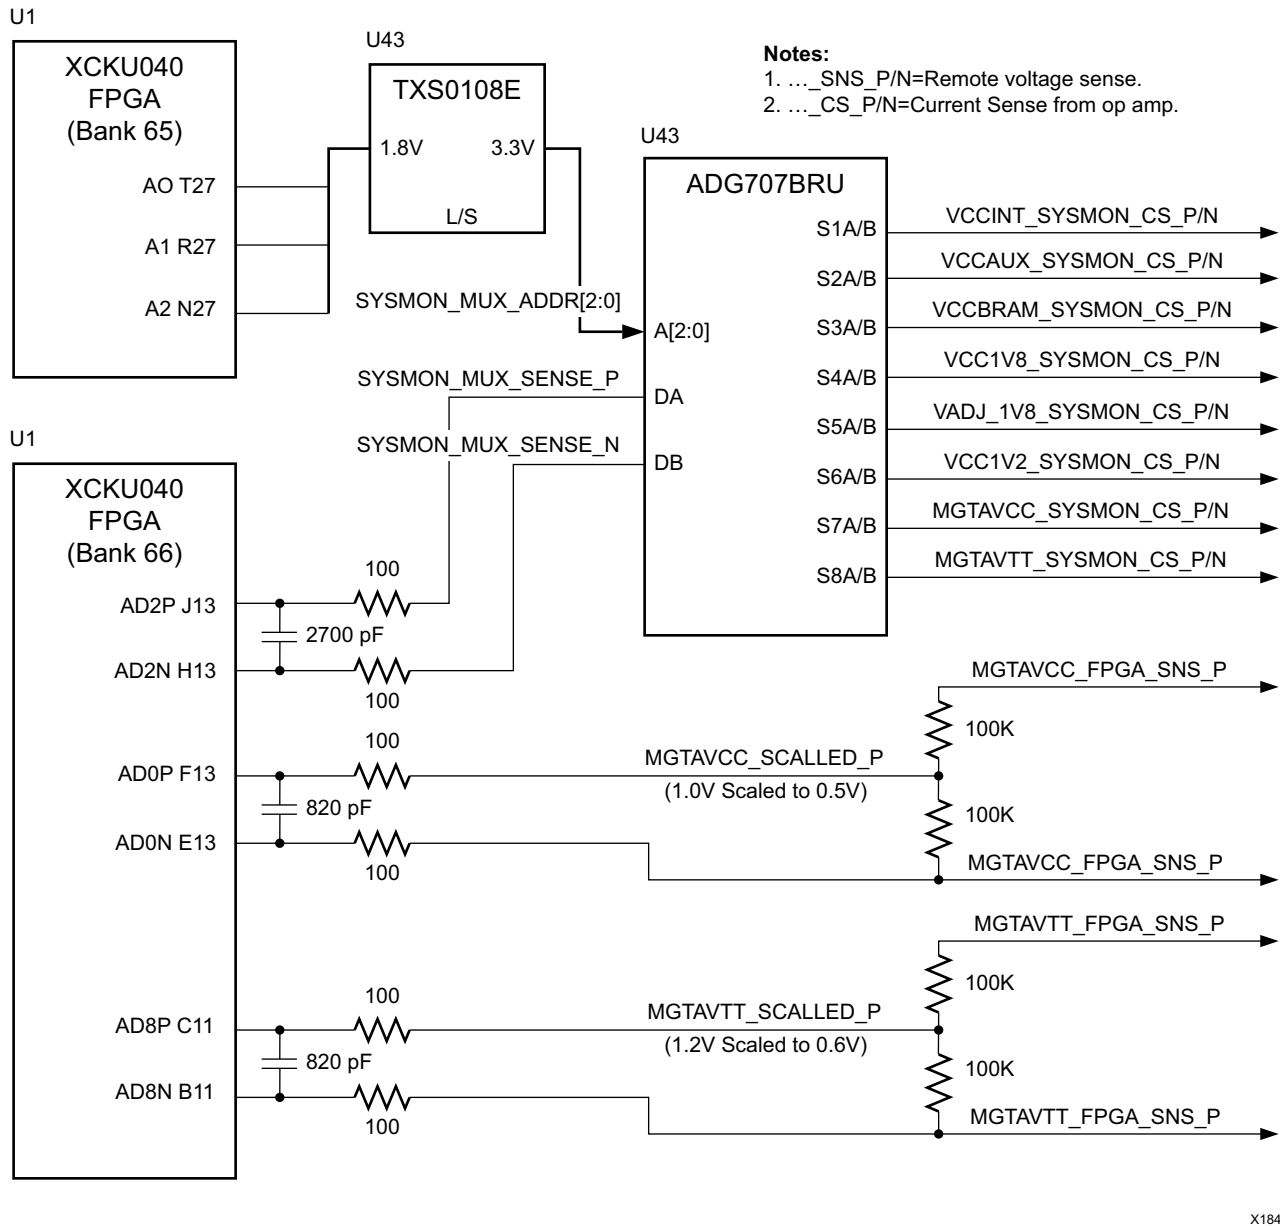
U1

XCKU040
FPGA
(Bank 65)

AO T27
A1 R27
A2 N27

U43

TXS0108E

1.8V 3.3V

L/S

Notes:
1. …_SNS_P/N=Remote voltage sense.
2. …_CS_P/N=Current Sense from op amp.

U43

ADG707BRU

SYSMON_MUX_ADDR[2:0]

A[2:0]

SYSMON_MUX_SENSE_P

DA

SYSMON_MUX_SENSE_N

DB

S1A/B VCCINT_SYSMON_CS_P/N
S2A/B VCCAUX_SYSMON_CS_P/N
S3A/B VCCBRAM_SYSMON_CS_P/N
S4A/B VCC1V8_SYSMON_CS_P/N
S5A/B VADJ_1V8_SYSMON_CS_P/N
S6A/B VCC1V2_SYSMON_CS_P/N
S7A/B MGTAVCC_SYSMON_CS_P/N
S8A/B MGTAVTT_SYSMON_CS_P/N

U1

XCKU040
FPGA
(Bank 66)

AD2P J13
100
2700 pF
AD2N H13
100

MGTAVCC_FPGA_SNS_P
100K
AD0P F13
100
MGTAVCC_SCALLED_P
(1.0V Scaled to 0.5V)
820 pF
100K
AD0N E13
100
MGTAVCC_FPGA_SNS_P

MGTAVTT_FPGA_SNS_P
100K
AD8P C11
100
MGTAVTT_SCALLED_P
(1.2V Scaled to 0.6V)
820 pF
100K
AD8N B11
100
MGTAVTT_FPGA_SNS_P

X184